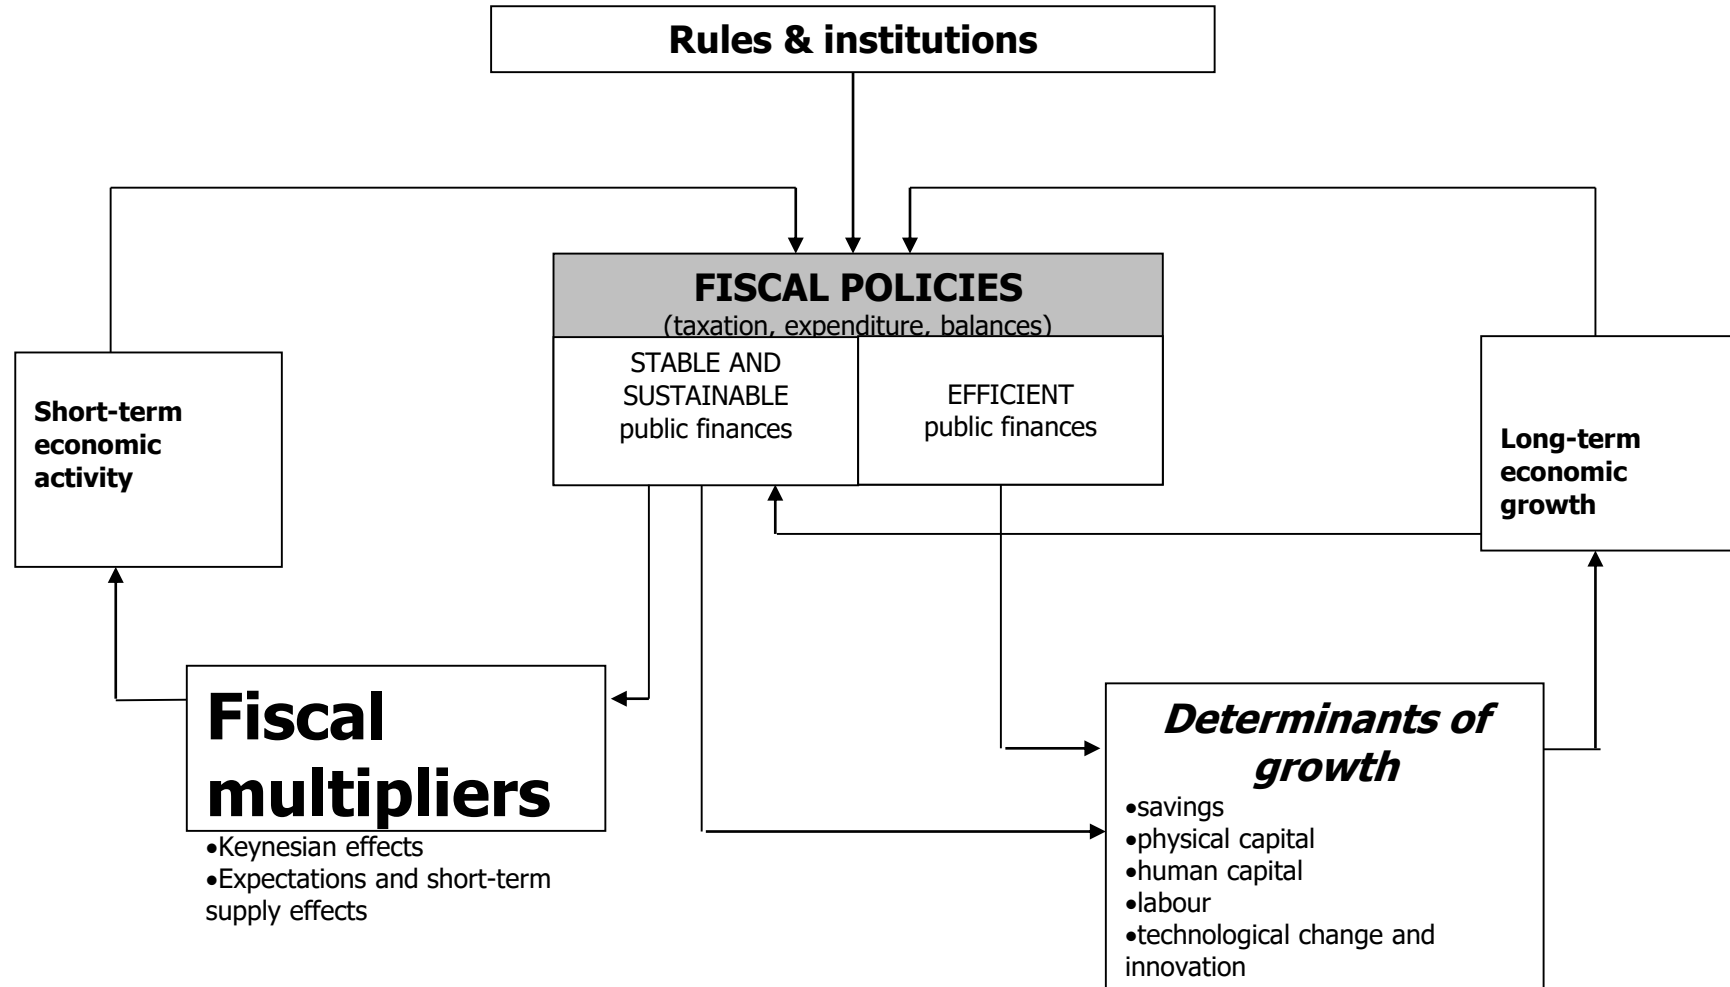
Rules & institutions

FISCAL POLICIES
(taxation, expenditure, balances)

STABLE AND SUSTAINABLE public finances

EFFICIENT public finances

Short-term economic activity

Long-term economic growth

Fiscal multipliers
•Keynesian effects
•Expectations and short-term supply effects

Determinants of growth
•savings
•physical capital
•human capital
•labour
•technological change and innovation